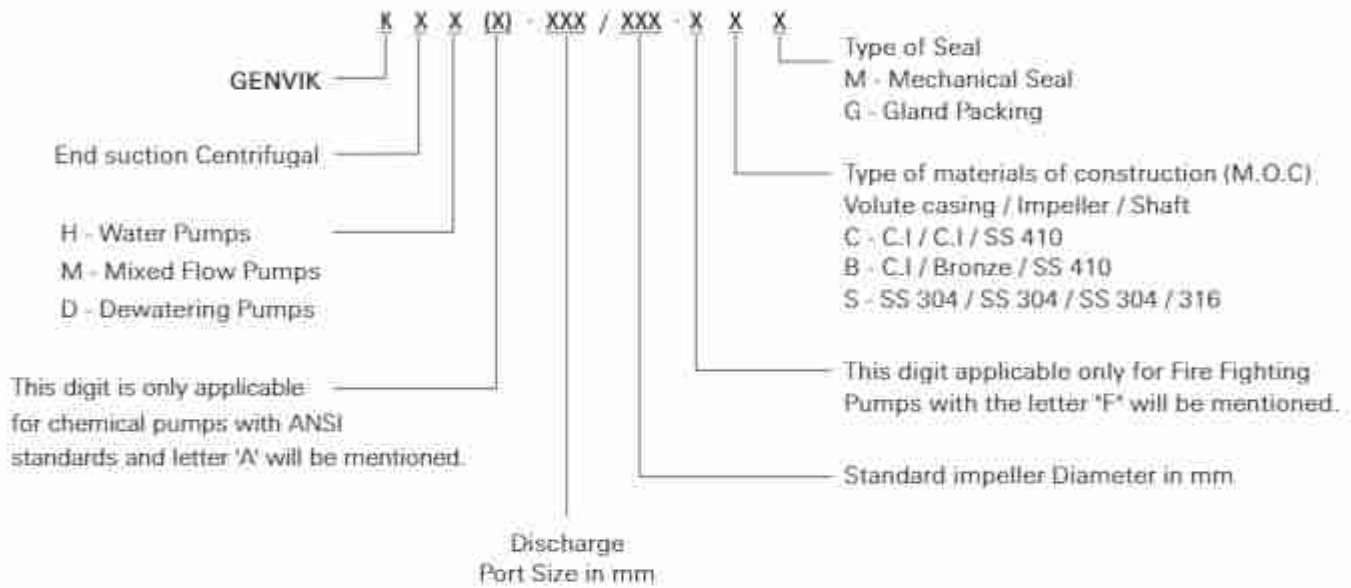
X X X (X) - XXX / XXX - X X X

GENVIK

End suction Centrifugal

H - Water Pumps
M - Mixed Flow Pumps
D - Dewatering Pumps

This digit is only applicable for chemical pumps with ANSI standards and letter 'A' will be mentioned.

Discharge Port Size in mm

Type of Seal
M - Mechanical Seal
G - Gland Packing

Type of materials of construction (M.O.C)
Volute casing / Impeller / Shaft
C - C.I / C.I / SS 410
B - C.I / Bronze / SS 410
S - SS 304 / SS 304 / SS 304 / 316

This digit applicable only for Fire Fighting Pumps with the letter "F" will be mentioned.

Standard impeller Diameter in mm